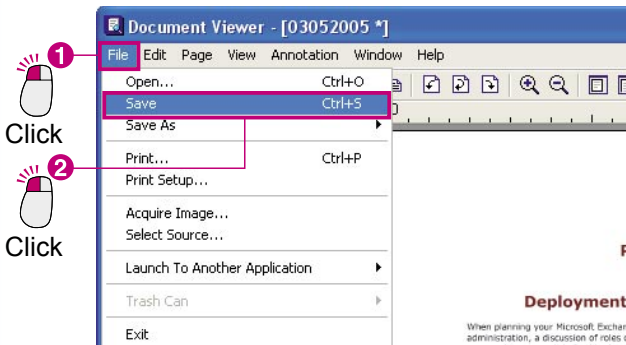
1
Click
2
Click

Document Viewer - [03052005 *]

File Edit Page View Annotation Window Help

Open... Ctrl+O
Save Ctrl+S
Save As
Print... Ctrl+P
Print Setup...
Acquire Image...
Select Source...
Launch To Another Application
Trash Can
Exit

F

Deployment

When planning your Microsoft Exchar
administration, a discussion of roles